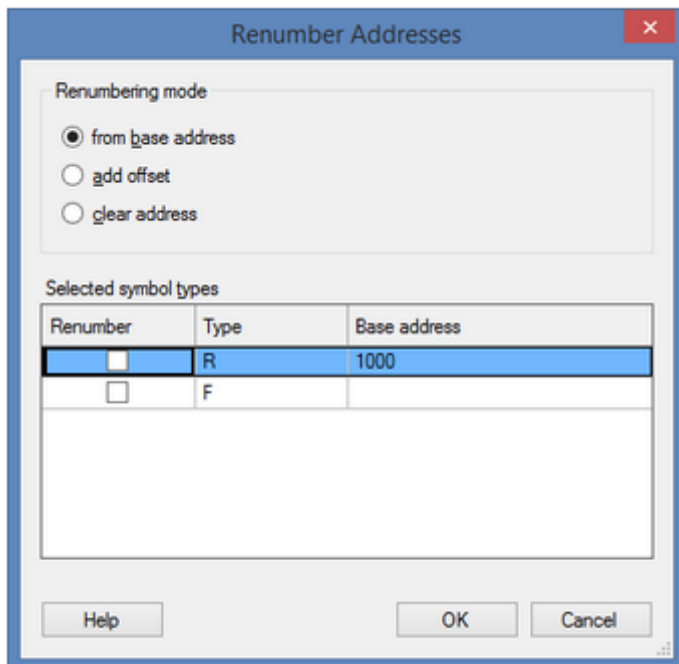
Renumber Addresses

×

Renumbering mode

from base address

add offset

clear address

Selected symbol types

| Renumber | Type | Base address |
|---|---|---|
| ☐ | R | 1000 |
| ☐ | F | |

Help

OK

Cancel